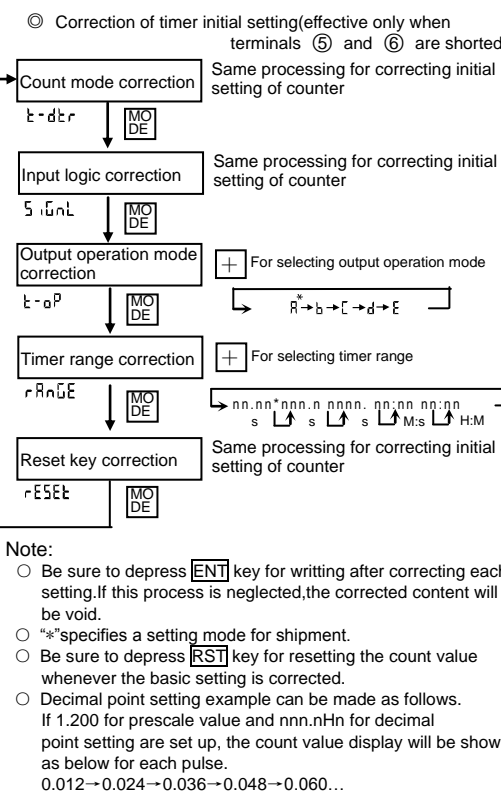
◎ Correction of timer initial setting(effective only when terminals ⑤ and ⑥ are shorted)

Count mode correction

t-dtr

MODE

Same processing for correcting initial setting of counter

Input logic correction

SiGnL

MODE

Same processing for correcting initial setting of counter

Output operation mode correction

t-oP

MODE

+ For selecting output operation mode

A*→b→C→d→E

Timer range correction

rAnGE

MODE

+ For selecting timer range

nn.nn* nnn.n nnnn. nn:nn nn:nn
s s s M:s H:M

Reset key correction

rESEt

MODE

Same processing for correcting initial setting of counter

Note:

○ Be sure to depress ENT key for writting after correcting each setting.If this process is neglected,the corrected content will be void.

○ "*"specifies a setting mode for shipment.

○ Be sure to depress RST key for resetting the count value whenever the basic setting is corrected.

○ Decimal point setting example can be made as follows. If 1.200 for prescale value and nnn.nHn for decimal point setting are set up, the count value display will be shown as below for each pulse.
0.012→0.024→0.036→0.048→0.060…